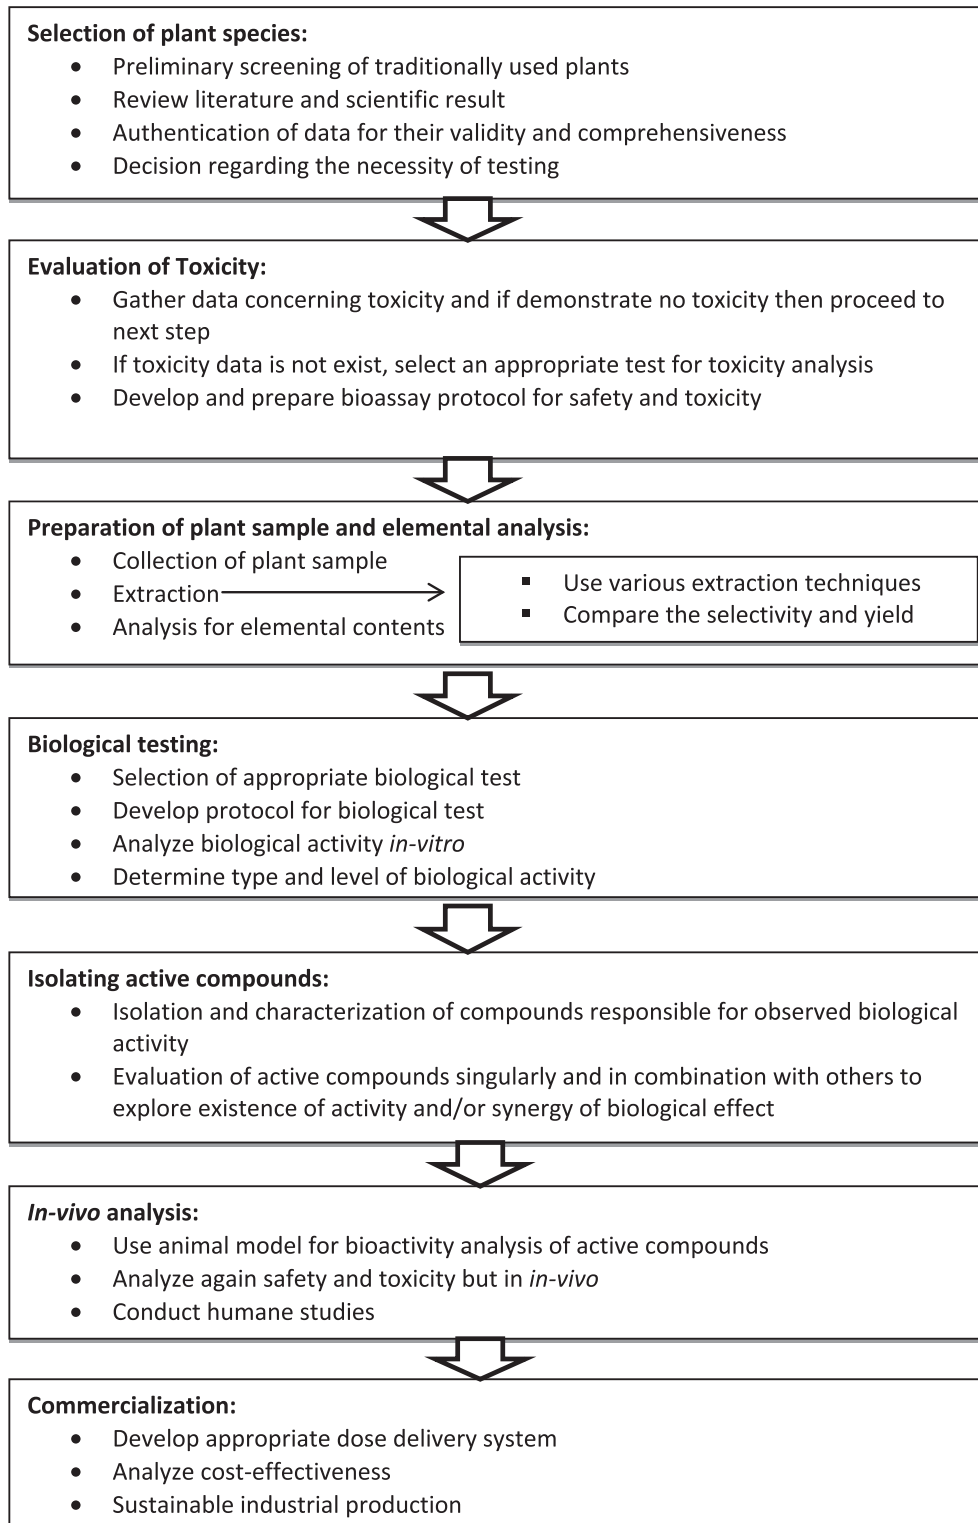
**Selection of plant species:**

- Preliminary screening of traditionally used plants
- Review literature and scientific result
- Authentication of data for their validity and comprehensiveness
- Decision regarding the necessity of testing

**Evaluation of Toxicity:**

- Gather data concerning toxicity and if demonstrate no toxicity then proceed to next step
- If toxicity data is not exist, select an appropriate test for toxicity analysis
- Develop and prepare bioassay protocol for safety and toxicity

**Preparation of plant sample and elemental analysis:**

- Collection of plant sample
- Extraction
- Analysis for elemental contents

- Use various extraction techniques
- Compare the selectivity and yield

**Biological testing:**

- Selection of appropriate biological test
- Develop protocol for biological test
- Analyze biological activity *in-vitro*
- Determine type and level of biological activity

**Isolating active compounds:**

- Isolation and characterization of compounds responsible for observed biological activity
- Evaluation of active compounds singularly and in combination with others to explore existence of activity and/or synergy of biological effect

***In-vivo* analysis:**

- Use animal model for bioactivity analysis of active compounds
- Analyze again safety and toxicity but in *in-vivo*
- Conduct humane studies

**Commercialization:**

- Develop appropriate dose delivery system
- Analyze cost-effectiveness
- Sustainable industrial production